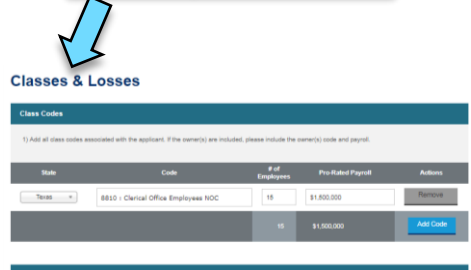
Classes & Losses

Class Codes

1) Add all class codes associated with the applicant. If the owner(s) are included, please include the owner(s) code and payroll.

| State | Code | # of Employees | Pro-Rated Payroll | Actions |
|---|---|---|---|---|
| Texas | 8810 : Clerical Office Employees NOC | 15 | $1,500,000 | Remove |
| | | 15 | $1,500,000 | Add Code |